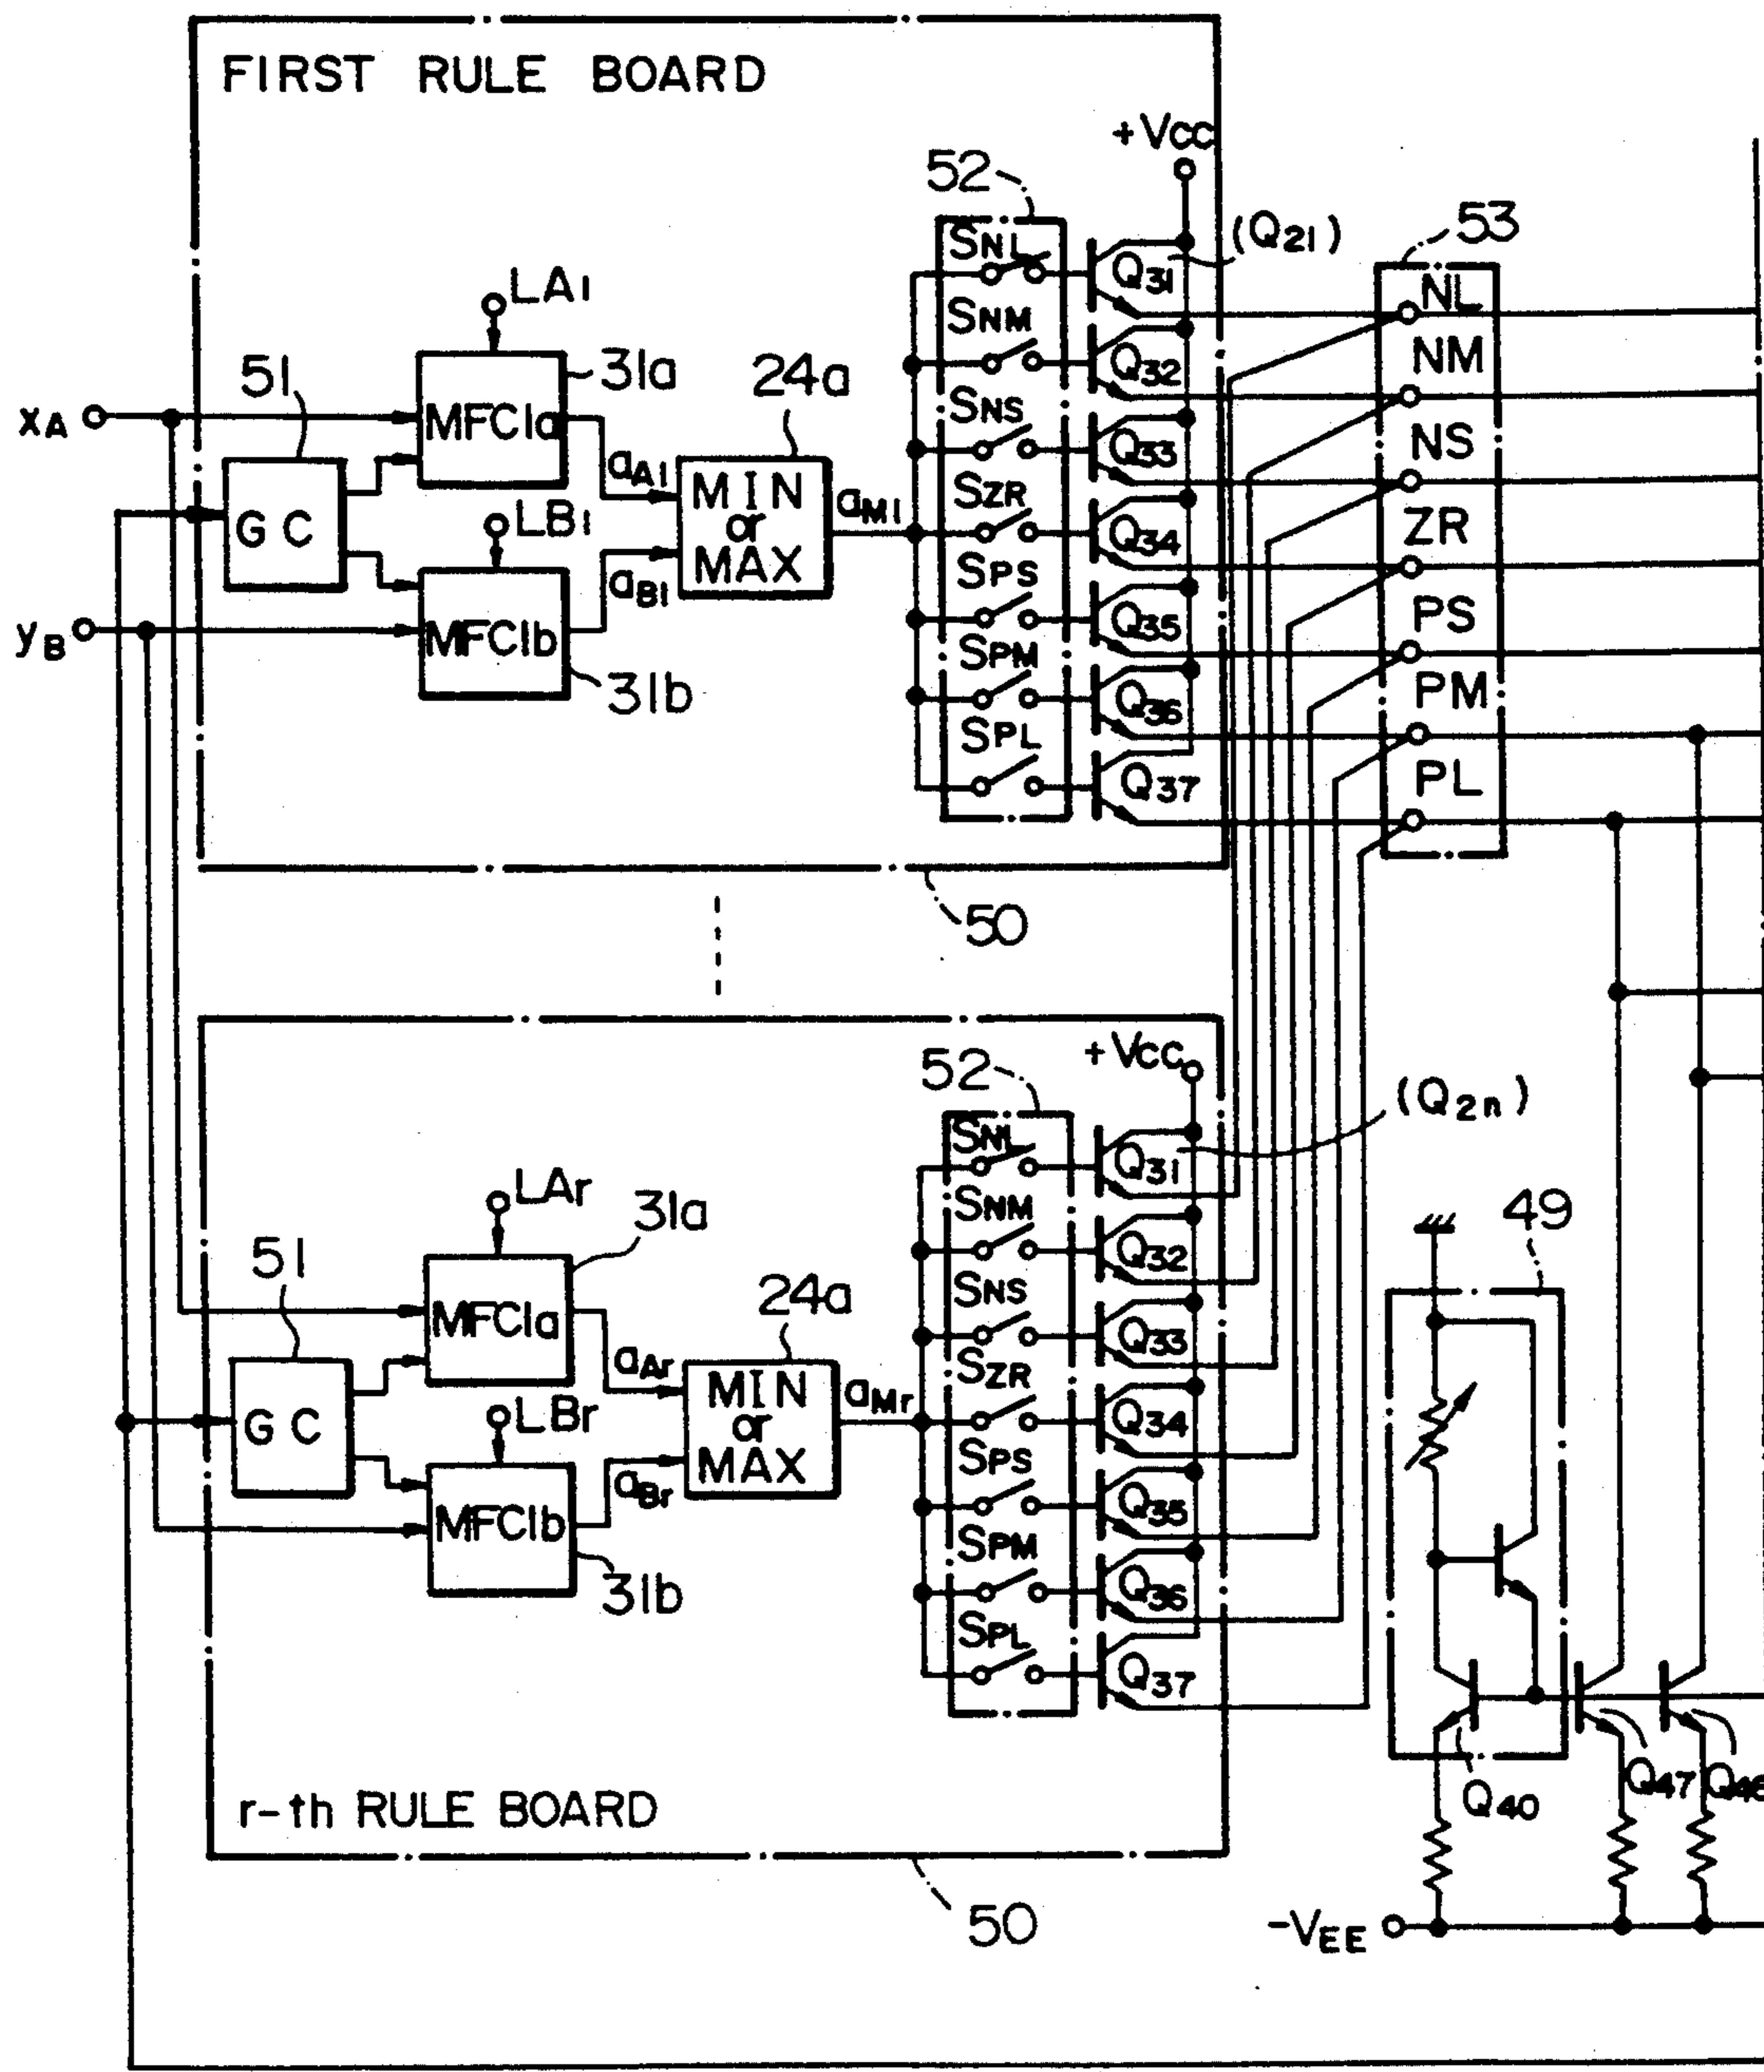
FIRST RULE BOARD

+Vcc

52

53

$(Q_{21})$

$S_{NL}$

$Q_{31}$

NL

$LA_1$

$S_{NM}$

NM

51

31a

24a

$Q_{32}$

$x_A$

MFC1a

$S_{NS}$

NS

$a_{A1}$

MIN or MAX

$Q_{33}$

GC

$LB_1$

$a_{M1}$

$S_{ZR}$

ZR

$Q_{34}$

$a_{B1}$

$S_{PS}$

PS

$y_B$

MFC1b

$Q_{35}$

$S_{PM}$

PM

31b

$Q_{36}$

$S_{PL}$

PL

$Q_{37}$

50

52

+Vcc

$(Q_{2n})$

$S_{NL}$

$Q_{31}$

$LA_r$

31a

$S_{NM}$

49

51

$Q_{32}$

24a

MFC1a

$S_{NS}$

$a_{Ar}$

$Q_{33}$

MIN or MAX

$S_{ZR}$

GC

$a_{Mr}$

$LB_r$

$Q_{34}$

$a_{Br}$

$S_{PS}$

MFC1b

$Q_{35}$

$S_{PM}$

31b

$Q_{36}$

$S_{PL}$

$Q_{37}$

$Q_{40}$

$Q_{47}$

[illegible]

r-th RULE BOARD

50

$-V_{EE}$